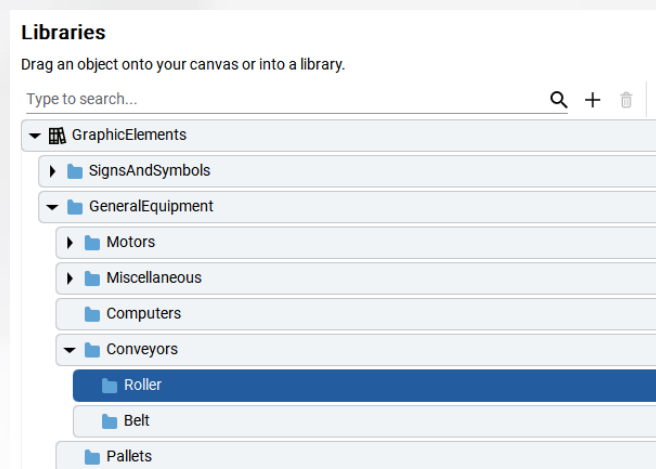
Libraries

Drag an object onto your canvas or into a library.

Type to search...

GraphicElements

SignsAndSymbols

GeneralEquipment

Motors

Miscellaneous

Computers

Conveyors

Roller

Belt

Pallets